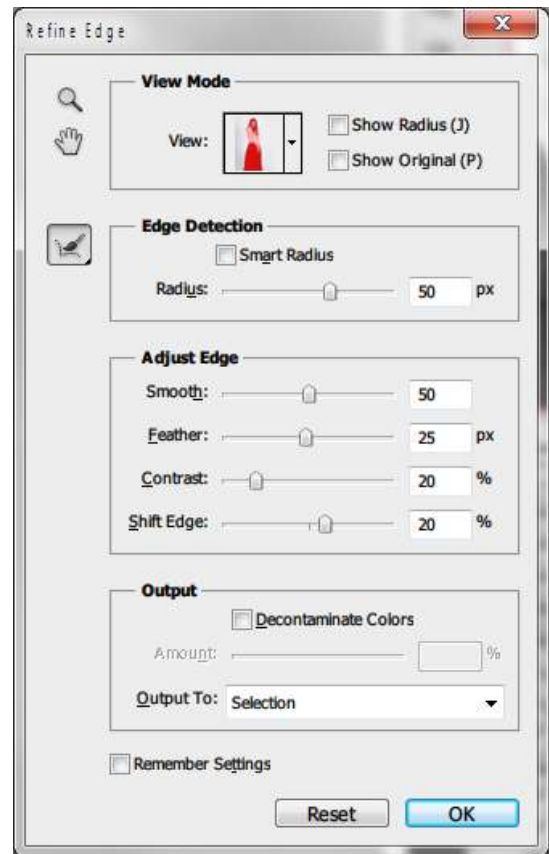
Refine Edge

View Mode

View:

Show Radius (J)

Show Original (P)

Edge Detection

Smart Radius

Radius: 50 px

Adjust Edge

Smooth: 50

Feather: 25 px

Contrast: 20 %

Shift Edge: 20 %

Output

Decontaminate Colors

Amount: %

Output To: Selection

Remember Settings

Reset

OK